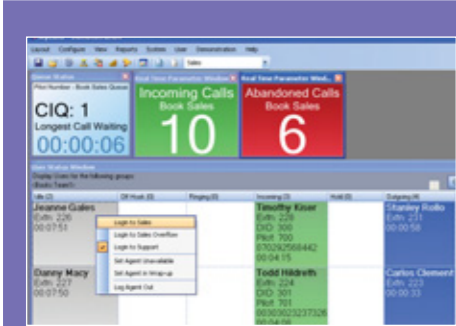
Layout Configure View Reports System User Demonstration Help

Sales

Queue Status

Pilot Number - Book Sales Queue

CIQ: 1

Longest Call Waiting

00:00:06

Real Time Parameter Window

Incoming Calls

Book Sales

10

Real Time Parameter Wind...

Abandoned Calls

Book Sales

6

User Status Window

Display Users for the following groups:

Books Team

Idle (2)

Off Hook (0)

Ringing (0)

Incoming (2)

Hold (0)

Outgoing (4)

Jeanne Gales

Extn: 226

00:07:51

Login to Sales

Login to Sales Overflow

Login to Support

Set Agent Unavailable

Set Agent in Wrap-up

Log Agent Out

Timothy Kiser

Extn: 228

DID: 300

Pilot: 700

070262568442

00:04:15

Stanley Rollo

Extn: 221

00:00:58

Danny Macy

Extn: 227

00:07:50

Todd Hildreth

Extn: 224

DID: 301

Pilot: 701

00303023237326

00:04:14

Carlos Clement

Extn: 223

00:00:33